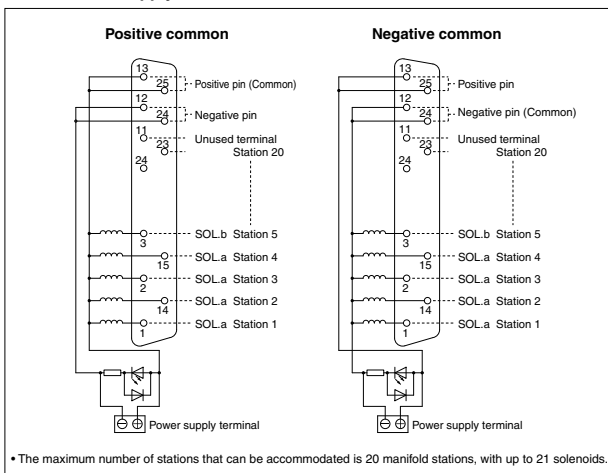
Positive common

13
25
Positive pin (Common)
12
24
Negative pin
11
23
Unused terminal
Station 20
24

3
SOL.b Station 5
15
SOL.a Station 4
2
SOL.a Station 3
14
SOL.a Station 2
1
SOL.a Station 1

⊖ ⊕ Power supply terminal

Negative common

13
25
Positive pin
12
24
Negative pin (Common)
11
23
Unused terminal
Station 20
24

3
SOL.b Station 5
15
SOL.a Station 4
2
SOL.a Station 3
14
SOL.a Station 2
1
SOL.a Station 1

⊖ ⊕ Power supply terminal

• The maximum number of stations that can be accommodated is 20 manifold stations, with up to 21 solenoids.